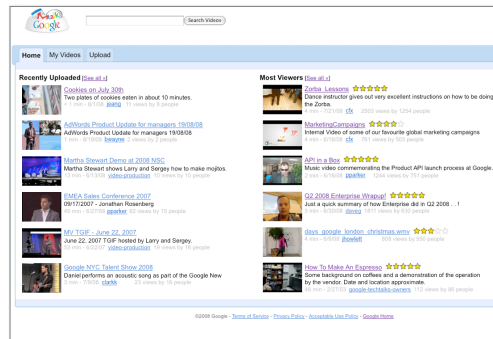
Google

Search Videos

Home My Videos Upload

Recently Uploaded [See all »]

Cookies on July 30th
Two plates of cookies eaten in about 10 minutes.
1 min - 8/1/08 jsang 11 views by 8 people

AdWords Product Update for managers 19/08/08
AdWords Product Update for managers 19/08/08
1 min - 8/19/08 bvayne 2 views by 2 people

Martha Stewart Demo at 2008 NSC
Martha Stewart shows Larry and Sergey how to make mojitos.
3 min - 6/13/08 video-production 10 views by 10 people

EMEA Sales Conference 2007
09/17/2007 - Jonathan Rosenberg
40 min - 6/27/08 jparker 62 views by 15 people

MV TGIF - June 22, 2007
June 22, 2007 TGIF hosted by Larry and Sergey.
53 min - 6/27/08 video-production 19 views by 18 people

Google NYC Talent Show 2008
Daniel performs an acoustic song as part of the Google New
1 min - 7/5/08 clarkk 23 views by 18 people

Most Viewers [See all »]

Zorba_Lessons
Dance instructor gives out very excellent instructions on how to be doing the Zorba.
4 min - 7/21/08 cfx 2503 views by 1264 people

MarketingCampaigns
Internal Video of some of our favourite global marketing campaigns
4 min - 7/21/08 cfx 761 views by 503 people

API in a Box
Music video commemorating the Product API launch process at Google.
2 min - 6/16/08 jparker 1244 views by 751 people

Q2 2008 Enterprise Wrapup!
Just a quick summary of how Enterprise did in Q2 2008 . . !
4 min - 6/30/08 daveg 1811 views by 630 people

days_google_london_christmas.wmv
4 min - 6/9/08 jhowlett 608 views by 556 people

How To Make An Espresso
Some background on coffees and a demonstration of the operation by the vendor. Date and location approximate.
8 min - 2/27/03 google-techtalks-owners 112 views by 86 people

©2008 Google - Terms of Service - Privacy Policy - Acceptable Use Policy - Google Home